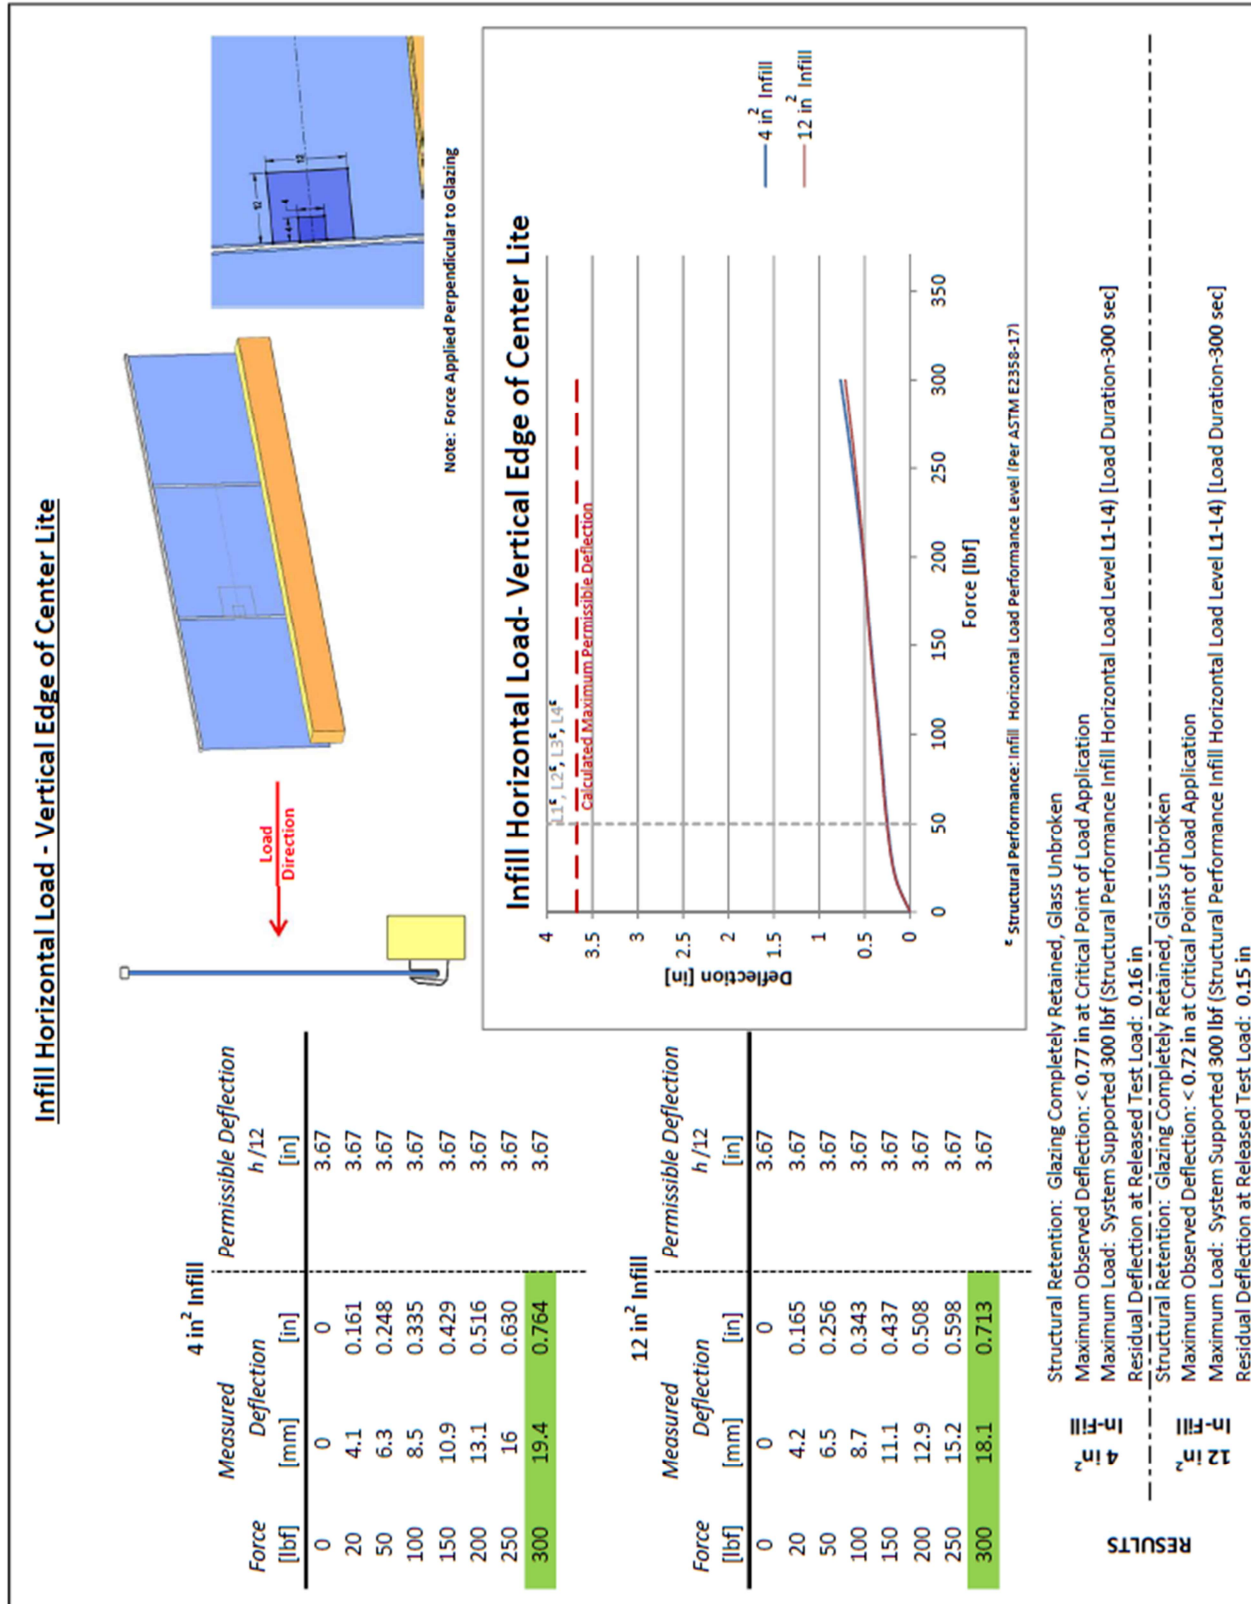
Infill Horizontal Load - Vertical Edge of Center Lite

Load Direction

Note: Force Applied Perpendicular to Glazing

4 $in^2$ Infill

| Force [lbf] | Measured Deflection [mm] | [in] | Permissible Deflection h/12 [in] |
|---|---|---|---|
| 0 | 0 | 0 | 3.67 |
| 20 | 4.1 | 0.161 | 3.67 |
| 50 | 6.3 | 0.248 | 3.67 |
| 100 | 8.5 | 0.335 | 3.67 |
| 150 | 10.9 | 0.429 | 3.67 |
| 200 | 13.1 | 0.516 | 3.67 |
| 250 | 16 | 0.630 | 3.67 |
| 300 | 19.4 | 0.764 | 3.67 |

12 $in^2$ Infill

| Force [lbf] | Measured Deflection [mm] | [in] | Permissible Deflection h/12 [in] |
|---|---|---|---|
| 0 | 0 | 0 | 3.67 |
| 20 | 4.2 | 0.165 | 3.67 |
| 50 | 6.5 | 0.256 | 3.67 |
| 100 | 8.7 | 0.343 | 3.67 |
| 150 | 11.1 | 0.437 | 3.67 |
| 200 | 12.9 | 0.508 | 3.67 |
| 250 | 15.2 | 0.598 | 3.67 |
| 300 | 18.1 | 0.713 | 3.67 |

Infill Horizontal Load- Vertical Edge of Center Lite

Deflection [in]
4
3.5
3
2.5
2
1.5
1
0.5
0
0 50 100 150 200 250 300 350
Force [lbf]

L1ᵋ, L2ᵋ, L3ᵋ, L4ᵋ
Calculated Maximum Permissible Deflection

4 $in^2$ Infill
12 $in^2$ Infill

ᵋ Structural Performance: Infill Horizontal Load Performance Level (Per ASTM E2358-17)

RESULTS

4 $in^2$ In-Fill
Structural Retention: Glazing Completely Retained, Glass Unbroken
Maximum Observed Deflection: < 0.77 in at Critical Point of Load Application
Maximum Load: System Supported 300 lbf (Structural Performance Infill Horizontal Load Level L1-L4) [Load Duration-300 sec]
Residual Deflection at Released Test Load: 0.16 in

12 $in^2$ In-Fill
Structural Retention: Glazing Completely Retained, Glass Unbroken
Maximum Observed Deflection: < 0.72 in at Critical Point of Load Application
Maximum Load: System Supported 300 lbf (Structural Performance Infill Horizontal Load Level L1-L4) [Load Duration-300 sec]
Residual Deflection at Released Test Load: 0.15 in